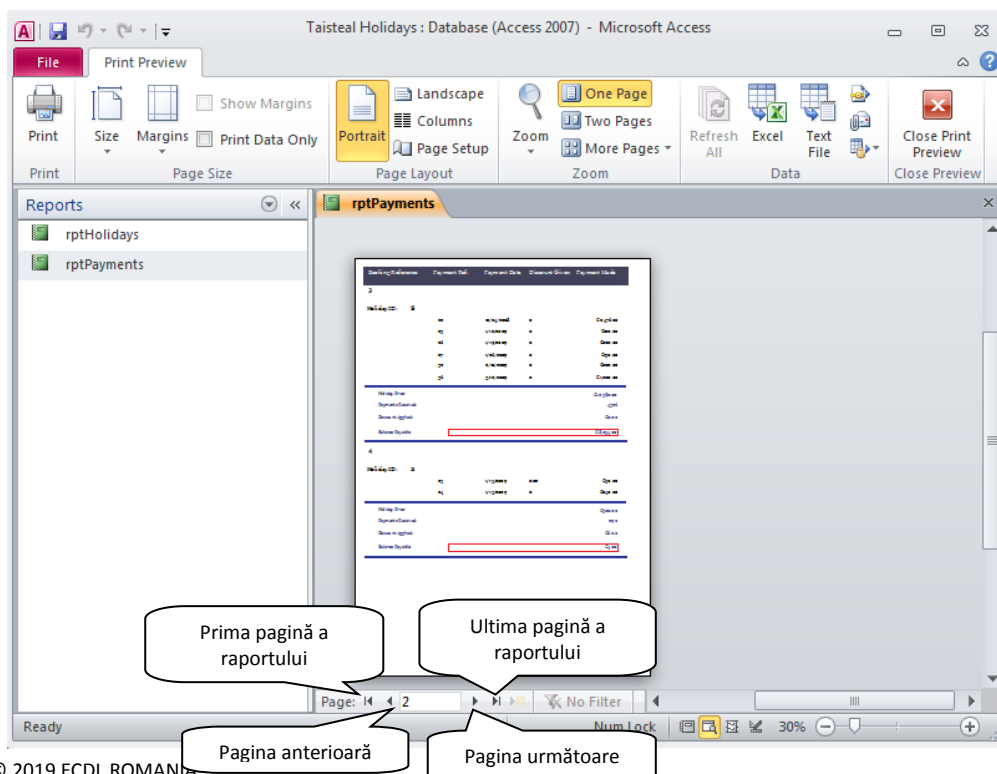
Taisteal Holidays : Database (Access 2007) - Microsoft Access

File
Print Preview

Print
Size
Margins
Show Margins
Print Data Only
Portrait
Landscape
Columns
Page Setup
Zoom
One Page
Two Pages
More Pages
Refresh All
Excel
Text File
Close Print Preview

Print
Page Size
Page Layout
Zoom
Data
Close Preview

Reports
rptHolidays
rptPayments

rptPayments

Booking Reference Payment Ref. Payment Date Discount Given Payment Made

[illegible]

Prima pagină a raportului

Ultima pagină a raportului

Page: 2
No Filter

Ready
Num Lock
30%

Pagina anterioară

Pagina următoare

© 2019 ECDL ROMANIA